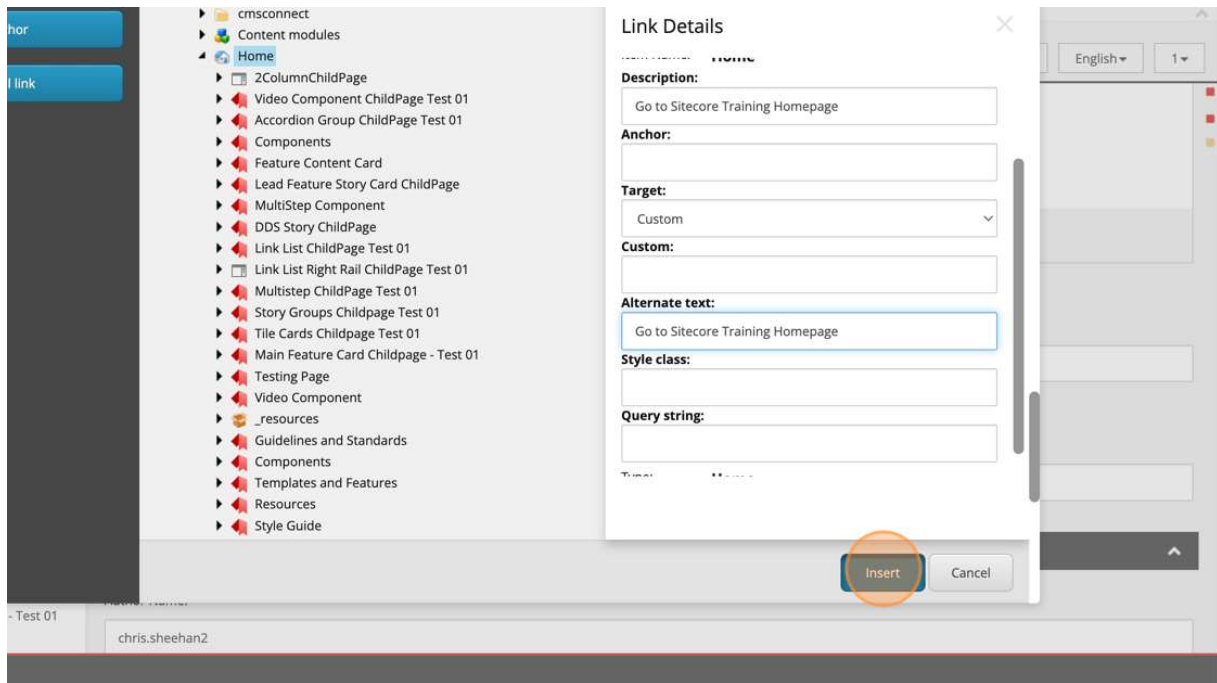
hor

l link

cmsconnect
Content modules
Home
2ColumnChildPage
Video Component ChildPage Test 01
Accordion Group ChildPage Test 01
Components
Feature Content Card
Lead Feature Story Card ChildPage
MultiStep Component
DDS Story ChildPage
Link List ChildPage Test 01
Link List Right Rail ChildPage Test 01
Multistep ChildPage Test 01
Story Groups Childpage Test 01
Tile Cards Childpage Test 01
Main Feature Card Childpage - Test 01
Testing Page
Video Component
_resources
Guidelines and Standards
Components
Templates and Features
Resources
Style Guide

Link Details

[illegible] Home

Description:
Go to Sitecore Training Homepage
Anchor:

Target:
Custom
Custom:

Alternate text:
Go to Sitecore Training Homepage
Style class:

Query string:

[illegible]

English
1

Insert
Cancel

- Test 01
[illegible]
chris.sheehan2